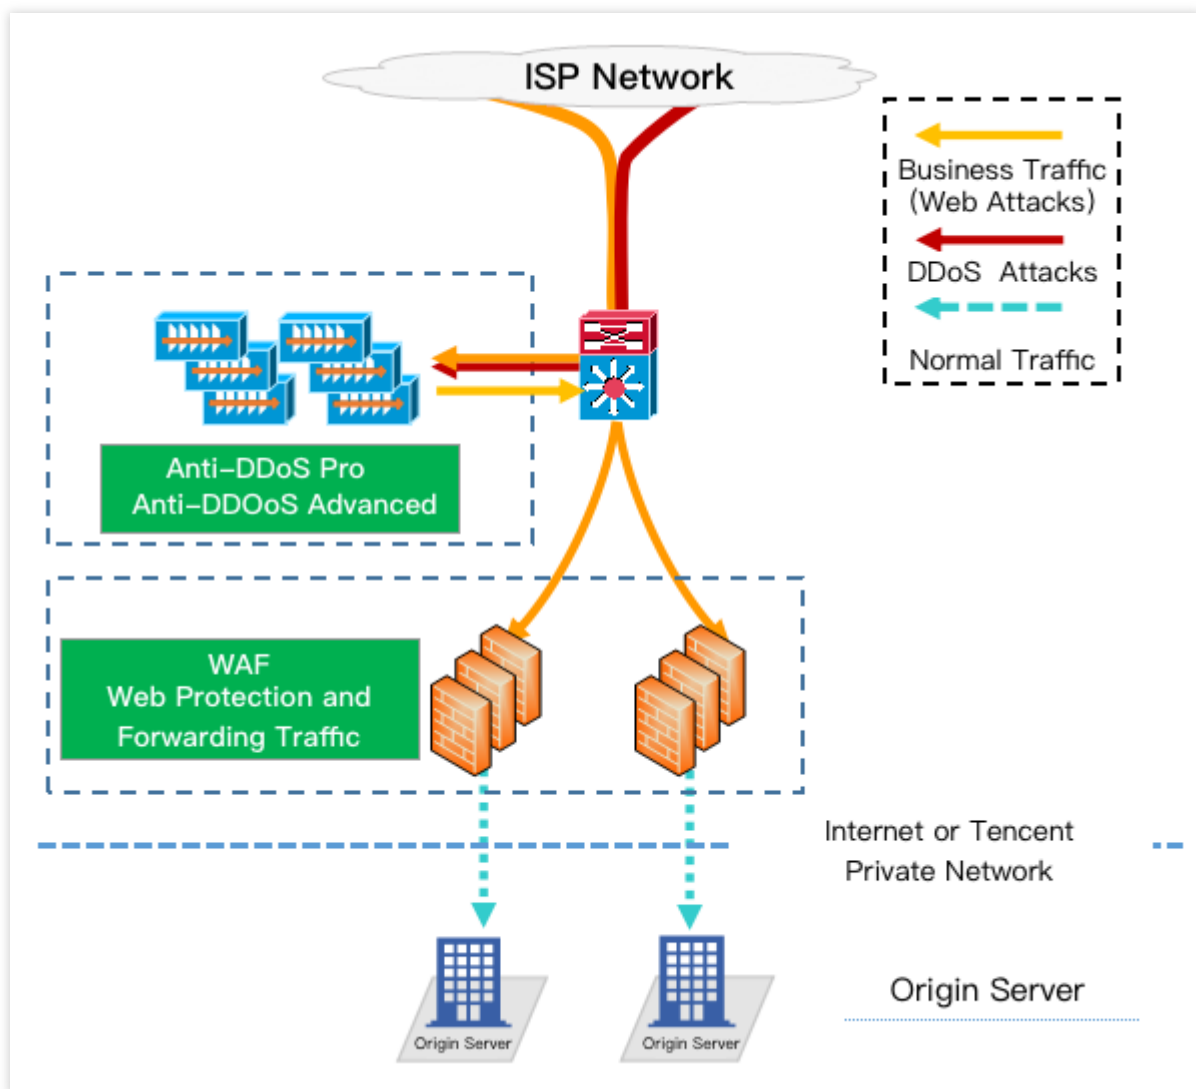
ISP Network

Business Traffic (Web Attacks)

DDoS Attacks

Normal Traffic

Anti-DDoS Pro
Anti-DDOoS Advanced

WAF
Web Protection and
Forwarding Traffic

Internet or Tencent Private Network

Origin Server

Origin Server

Origin Server